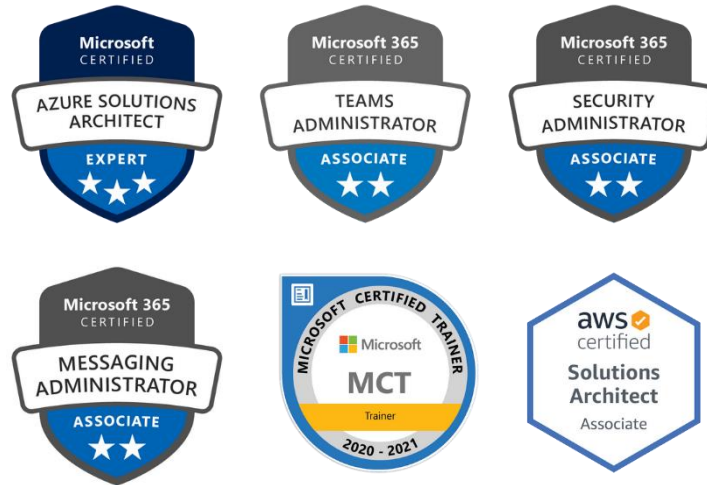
Microsoft
CERTIFIED
AZURE SOLUTIONS ARCHITECT
EXPERT

Microsoft 365
CERTIFIED
TEAMS ADMINISTRATOR
ASSOCIATE

Microsoft 365
CERTIFIED
SECURITY ADMINISTRATOR
ASSOCIATE

Microsoft 365
CERTIFIED
MESSAGING ADMINISTRATOR
ASSOCIATE

MICROSOFT CERTIFIED TRAINER
Microsoft
MCT
Trainer
2020 - 2021

aws
certified
Solutions Architect
Associate